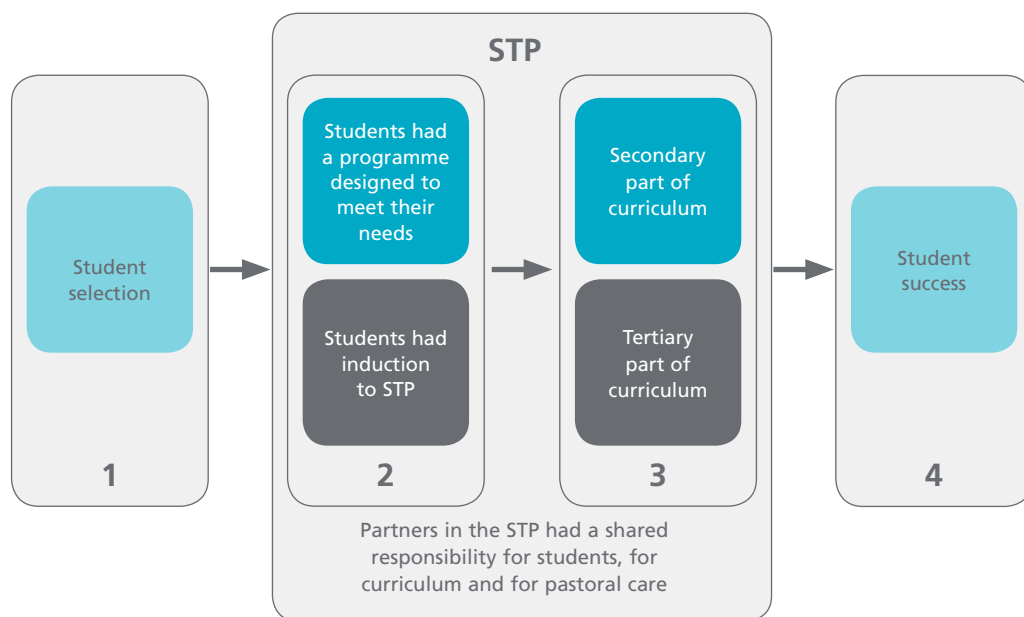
STP

Student selection

1

Students had a programme designed to meet their needs

Students had induction to STP

2

Secondary part of curriculum

Tertiary part of curriculum

3

Student success

4

Partners in the STP had a shared responsibility for students, for curriculum and for pastoral care